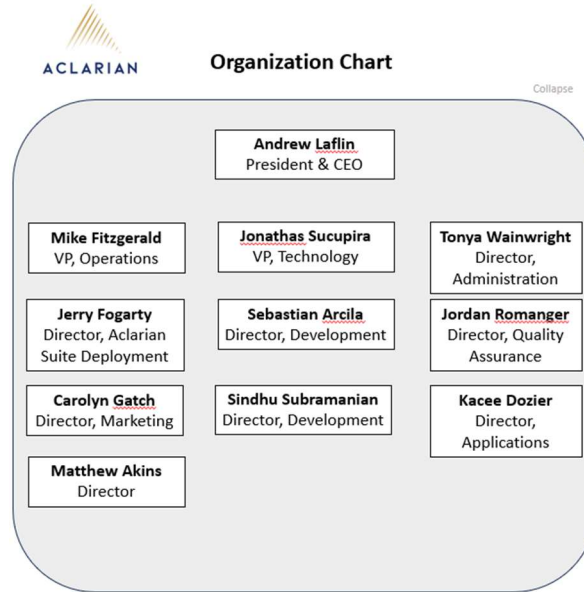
ACLARIAN

Organization Chart

Collapse

Andrew Laflin
President & CEO

Mike Fitzgerald
VP, Operations

Jonathas Sucupira
VP, Technology

Tonya Wainwright
Director, Administration

Jerry Fogarty
Director, Aclarian Suite Deployment

Sebastian Arcila
Director, Development

Jordan Romanger
Director, Quality Assurance

Carolyn Gatch
Director, Marketing

Sindhu Subramanian
Director, Development

Kacee Dozier
Director, Applications

Matthew Akins
Director